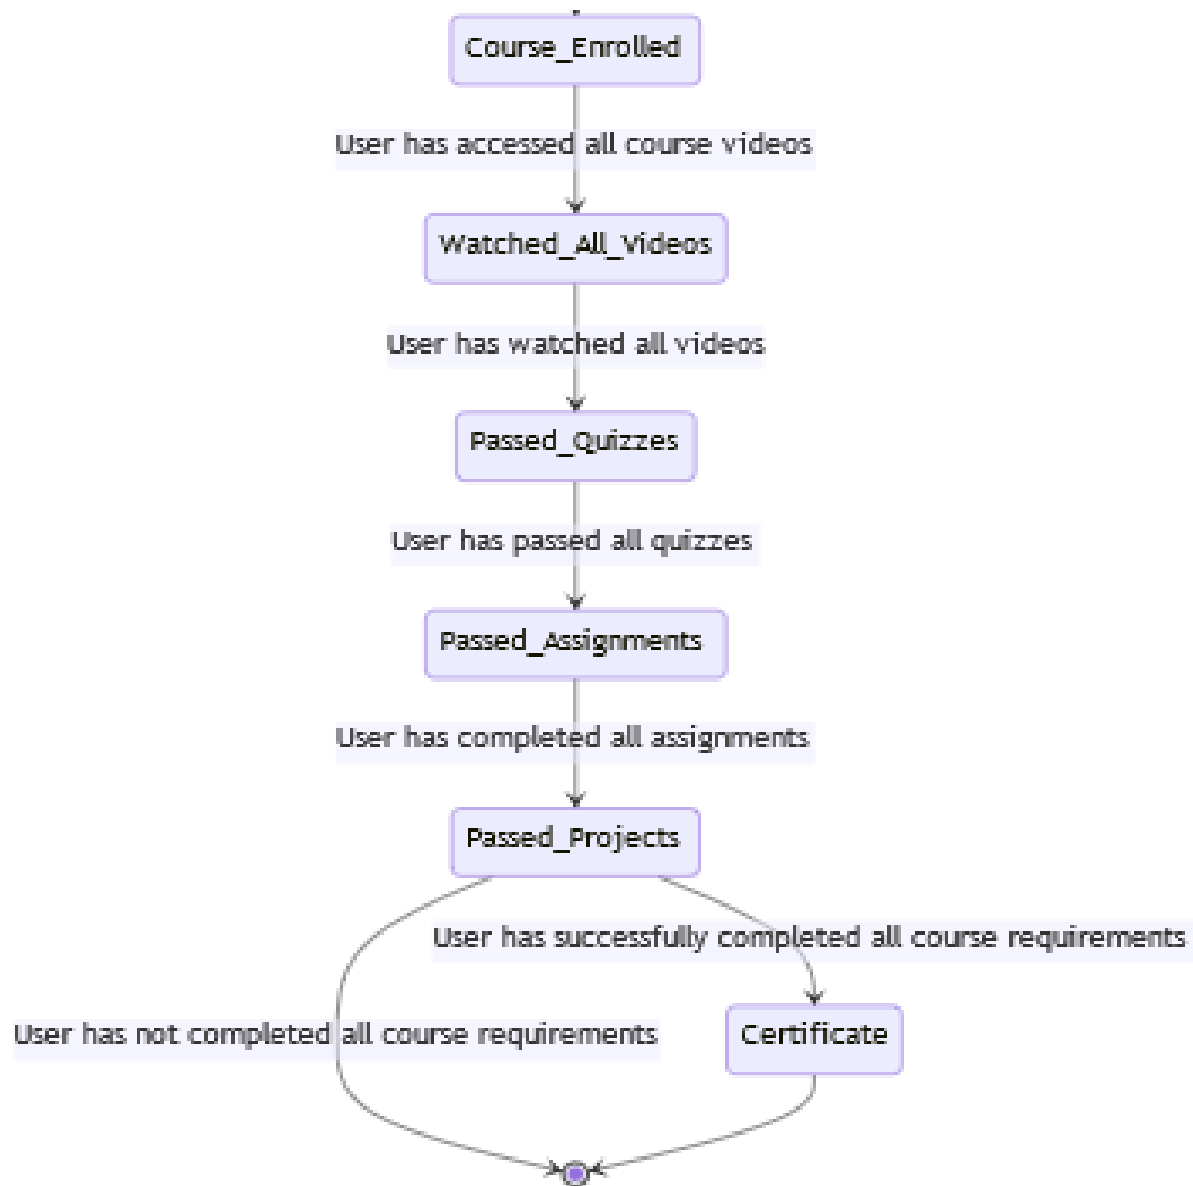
Course_Enrolled

User has accessed all course videos

Watched_All_Videos

User has watched all videos

Passed_Quizzes

User has passed all quizzes

Passed_Assignments

User has completed all assignments

Passed_Projects

User has successfully completed all course requirements

User has not completed all course requirements

Certificate